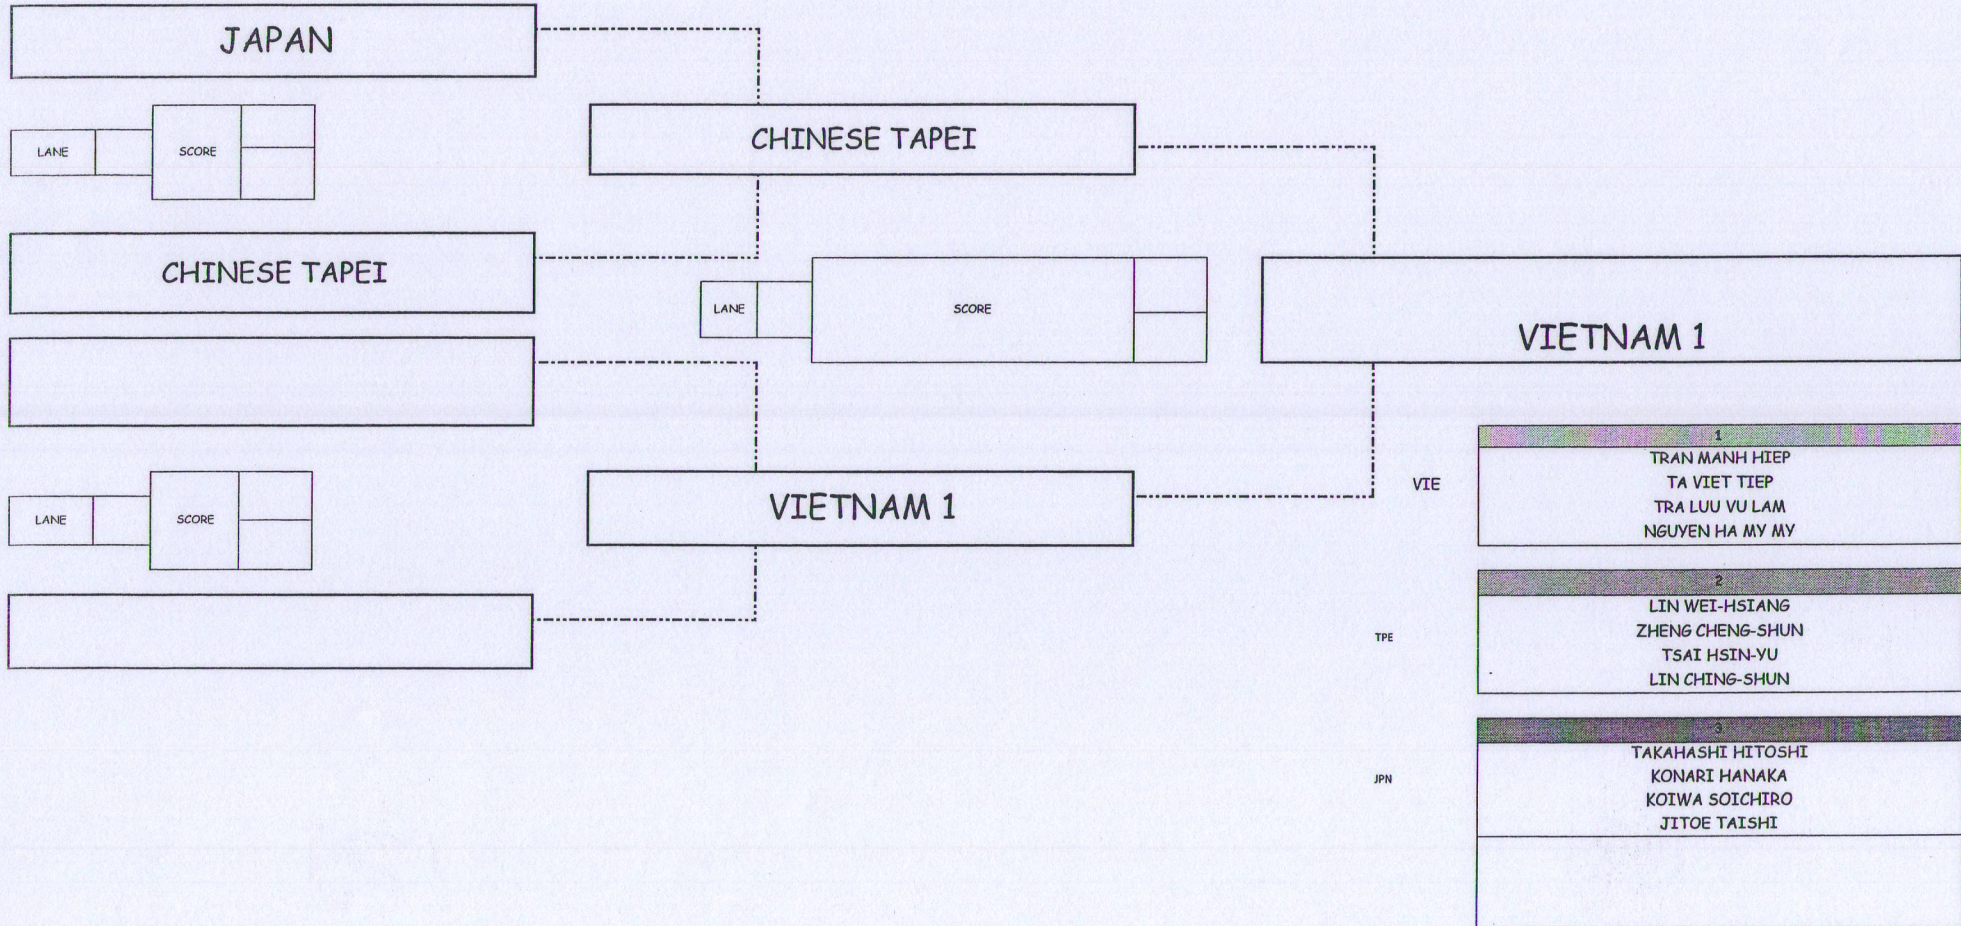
JAPAN

LANE

SCORE

CHINESE TAPEI

CHINESE TAPEI

LANE

SCORE

VIETNAM 1

LANE

SCORE

VIETNAM 1

VIE

1
TRAN MANH HIEP
TA VIET TIEP
TRA LUU VU LAM
NGUYEN HA MY MY

TPE

2
LIN WEI-HSIANG
ZHENG CHENG-SHUN
TSAI HSIN-YU
LIN CHING-SHUN

JPN

3
TAKAHASHI HITOSHI
KONARI HANAKA
KOIWA SOICHIRO
JITOE TAISHI